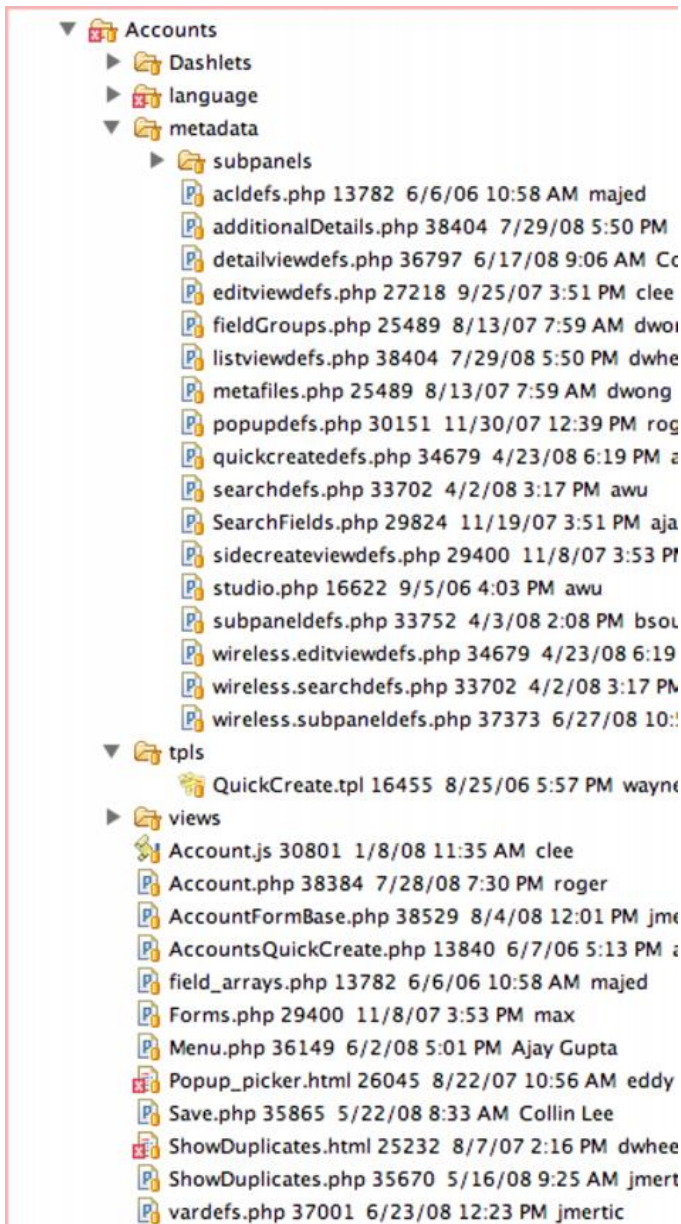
Accounts
Dashlets
language
metadata
subpanels
acldefs.php 13782 6/6/06 10:58 AM majed
additionalDetails.php 38404 7/29/08 5:50 PM
detailviewdefs.php 36797 6/17/08 9:06 AM Co
editviewdefs.php 27218 9/25/07 3:51 PM clee
fieldGroups.php 25489 8/13/07 7:59 AM dwor
listviewdefs.php 38404 7/29/08 5:50 PM dwhe
metafiles.php 25489 8/13/07 7:59 AM dwong
popupdefs.php 30151 11/30/07 12:39 PM rog
quickcreatedefs.php 34679 4/23/08 6:19 PM a
searchdefs.php 33702 4/2/08 3:17 PM awu
SearchFields.php 29824 11/19/07 3:51 PM aja
sidecreateviewdefs.php 29400 11/8/07 3:53 PM
studio.php 16622 9/5/06 4:03 PM awu
subpaneldefs.php 33752 4/3/08 2:08 PM bsou
wireless.editviewdefs.php 34679 4/23/08 6:19
wireless.searchdefs.php 33702 4/2/08 3:17 PM
wireless.subpaneldefs.php 37373 6/27/08 10:
tpls
QuickCreate.tpl 16455 8/25/06 5:57 PM wayne
views
Account.js 30801 1/8/08 11:35 AM clee
Account.php 38384 7/28/08 7:30 PM roger
AccountFormBase.php 38529 8/4/08 12:01 PM jme
AccountsQuickCreate.php 13840 6/7/06 5:13 PM a
field_arrays.php 13782 6/6/06 10:58 AM majed
Forms.php 29400 11/8/07 3:53 PM max
Menu.php 36149 6/2/08 5:01 PM Ajay Gupta
Popup_picker.html 26045 8/22/07 10:56 AM eddy
Save.php 35865 5/22/08 8:33 AM Collin Lee
ShowDuplicates.html 25232 8/7/07 2:16 PM dwhee
ShowDuplicates.php 35670 5/16/08 9:25 AM jmert
vardefs.php 37001 6/23/08 12:23 PM jmertic